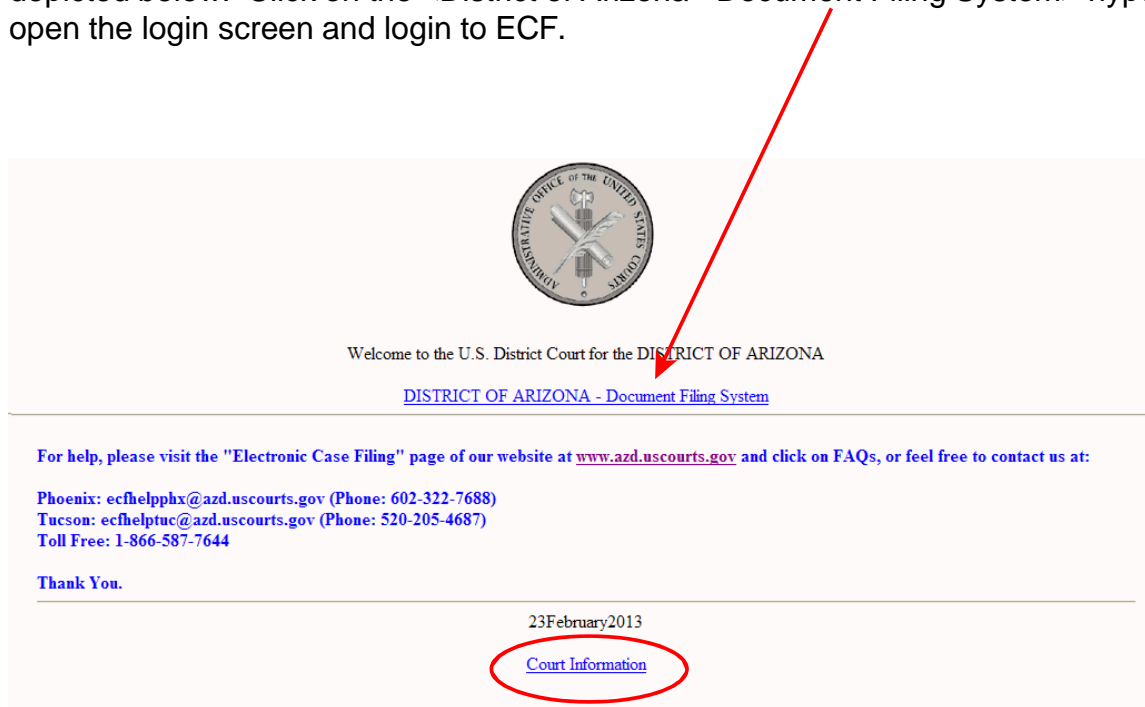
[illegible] open the login screen and login to ECF.

ADMINISTRATIVE OFFICE OF THE UNITED STATES COURTS

Welcome to the U.S. District Court for the DISTRICT OF ARIZONA

DISTRICT OF ARIZONA - Document Filing System

For help, please visit the "Electronic Case Filing" page of our website at www.azd.uscourts.gov and click on FAQs, or feel free to contact us at:

Phoenix: ecfhelpphx@azd.uscourts.gov (Phone: 602-322-7688)
Tucson: ecfhelptuc@azd.uscourts.gov (Phone: 520-205-4687)
Toll Free: 1-866-587-7644

Thank You.

23February2013

Court Information